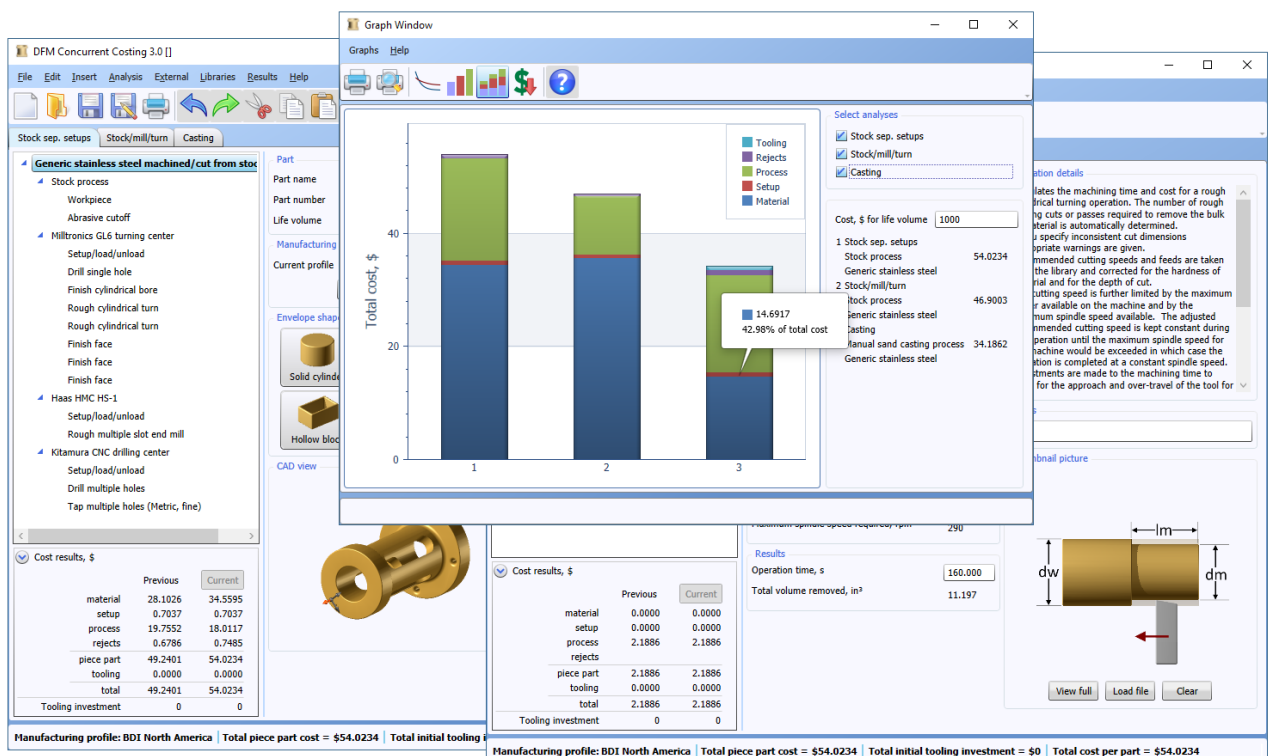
DFM Concurrent Costing 3.0 []

File Edit Insert Analysis External Libraries Results Help

Stock sep. setups | Stock/mill/turn | Casting

Generic stainless steel machined/cut from stoc
Stock process
Workpiece
Abrasive cutoff
Milltronics GL6 turning center
Setup/load/unload
Drill single hole
Finish cylindrical bore
Rough cylindrical turn
Rough cylindrical turn
Finish face
Finish face
Finish face
Haas HMC HS-1
Setup/load/unload
Rough multiple slot end mill
Kitamura CNC drilling center
Setup/load/unload
Drill multiple holes
Tap multiple holes (Metric, fine)

Part
Part name
Part number
Life volume
Manufacturing
Current profile
Envelope shape
Solid cylinde
Hollow bloc
CAD view

Cost results, $

| | Previous | Current |
|---|---|---|
| material | 28.1026 | 34.5595 |
| setup | 0.7037 | 0.7037 |
| process | 19.7552 | 18.0117 |
| rejects | 0.6786 | 0.7485 |
| piece part | 49.2401 | 54.0234 |
| tooling | 0.0000 | 0.0000 |
| total | 49.2401 | 54.0234 |
| Tooling investment | 0 | 0 |

Manufacturing profile: BDI North America | Total piece part cost = $54.0234 | Total initial tooling i

Graph Window

Graphs Help

Tooling
Rejects
Process
Setup
Material

Total cost, $
40
20
0
1 2 3

14.6917
42.98% of total cost

Select analyses
Stock sep. setups
Stock/mill/turn
Casting

Cost, $ for life volume 1000
1 Stock sep. setups
Stock process 54.0234
Generic stainless steel
2 Stock/mill/turn
Stock process 46.9003
Generic stainless steel
Casting
Manual sand casting process 34.1862
Generic stainless steel

eration details
ulates the machining time and cost for a rough drical turning operation. The number of rough ing cuts or passes required to remove the bulk aterial is automatically determined. u specify inconsistent cut dimensions opriate warnings are given. mmended cutting speeds and feeds are taken the library and corrected for the hardness of rial and for the depth of cut. cutting speed is further limited by the maximum r available on the machine and by the mum spindle speed available. The adjusted mmended cutting speed is kept constant during peration until the maximum spindle speed for machine would be exceeded in which case the ation is completed at a constant spindle speed. stments are made to the machining time to for the approach and over-travel of the tool for

mbnail picture
lm
dw
dm

Maximum spindle speed required, rpm 290

Results
Operation time, s 160.000
Total volume removed, in³ 11.197

View full | Load file | Clear

Cost results, $

| | Previous | Current |
|---|---|---|
| material | 0.0000 | 0.0000 |
| setup | 0.0000 | 0.0000 |
| process | 2.1886 | 2.1886 |
| rejects | | |
| piece part | 2.1886 | 2.1886 |
| tooling | 0.0000 | 0.0000 |
| total | 2.1886 | 2.1886 |
| Tooling investment | 0 | 0 |

Manufacturing profile: BDI North America | Total piece part cost = $54.0234 | Total initial tooling investment = $0 | Total cost per part = $54.0234